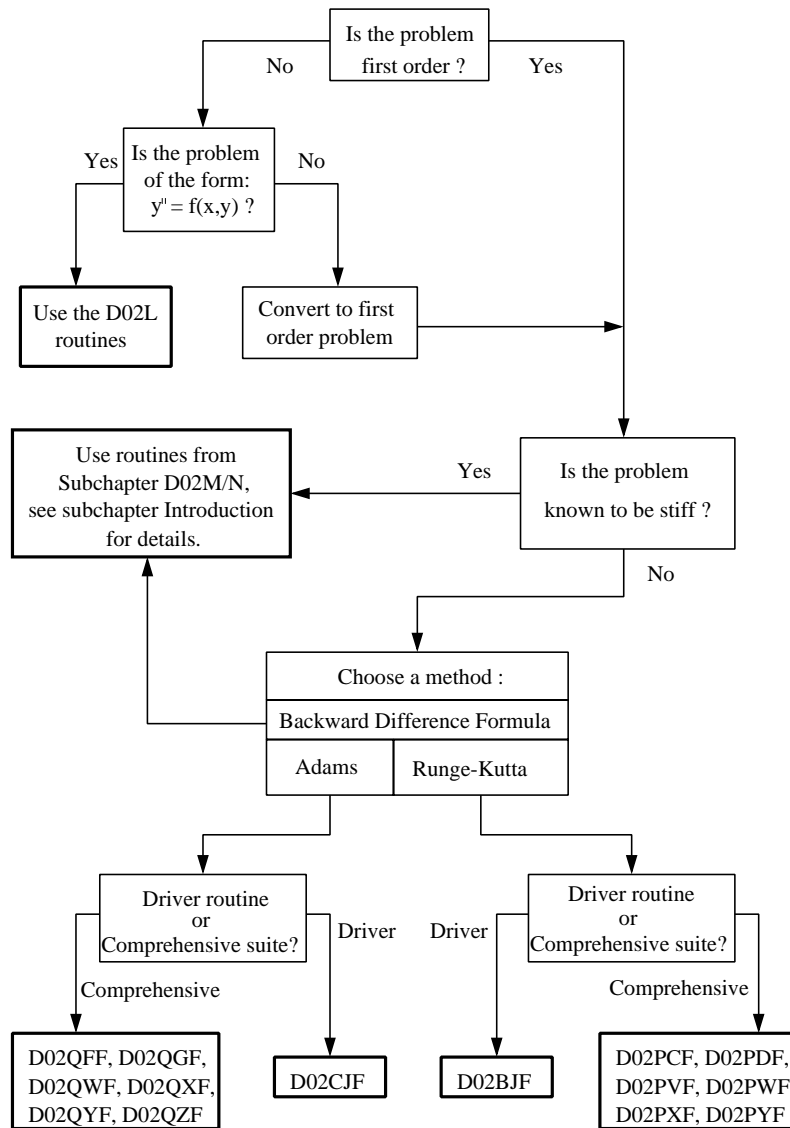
Is the problem first order ?

No

Yes

Is the problem of the form: $y'' = f(x,y)$ ?

Yes

No

Use the D02L routines

Convert to first order problem

Use routines from Subchapter D02M/N, see subchapter Introduction for details.

Yes

Is the problem known to be stiff ?

No

Choose a method :

Backward Difference Formula

Adams

Runge-Kutta

Driver routine or Comprehensive suite?

Driver

Driver

Driver routine or Comprehensive suite?

Comprehensive

Comprehensive

D02QFF, D02QGF, D02QWF, D02QXF, D02QYF, D02QZF

D02CJF

D02BJF

D02PCF, D02PDF, D02PVF, D02PWF D02PXF, D02PYF